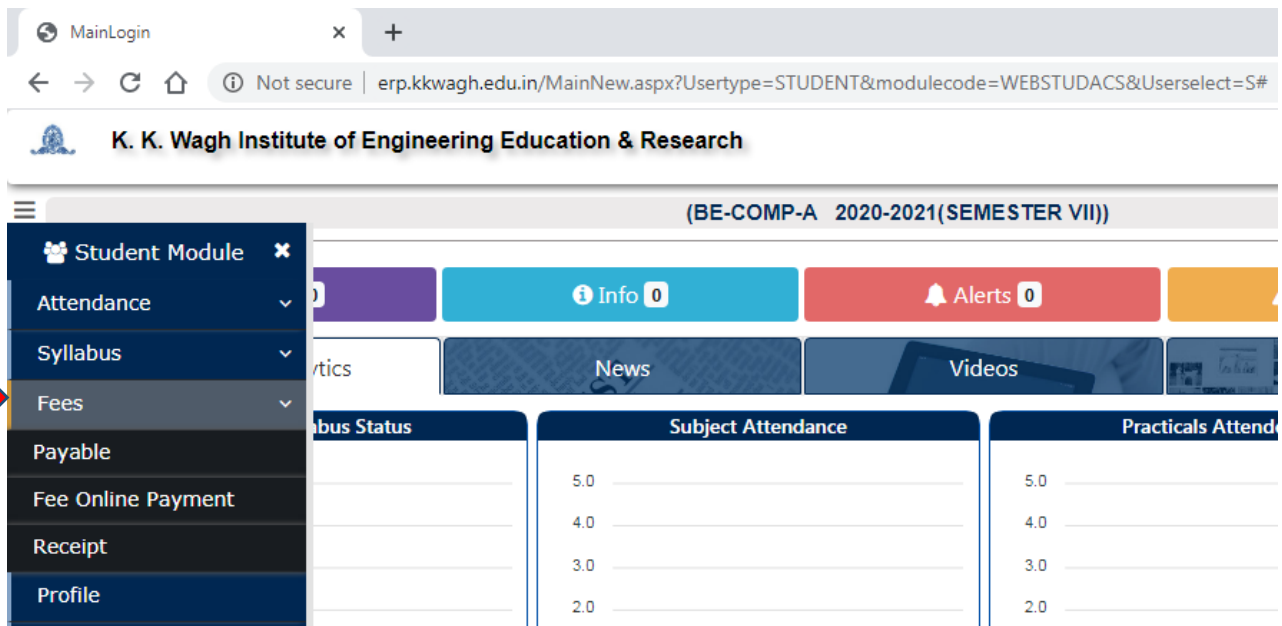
MainLogin

Not secure | erp.kkwagh.edu.in/MainNew.aspx?Usertype=STUDENT&modulecode=WEBSTUDACS&Userselect=S#

K. K. Wagh Institute of Engineering Education & Research

(BE-COMP-A 2020-2021(SEMESTER VII))

Student Module

Attendance

Syllabus

Fees

Payable

Fee Online Payment

Receipt

Profile

0

Info 0

Alerts 0

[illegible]ytics

News

Videos

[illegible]bus Status

Subject Attendance

5.0

4.0

3.0

2.0

Practicals Attend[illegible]

5.0

4.0

3.0

2.0